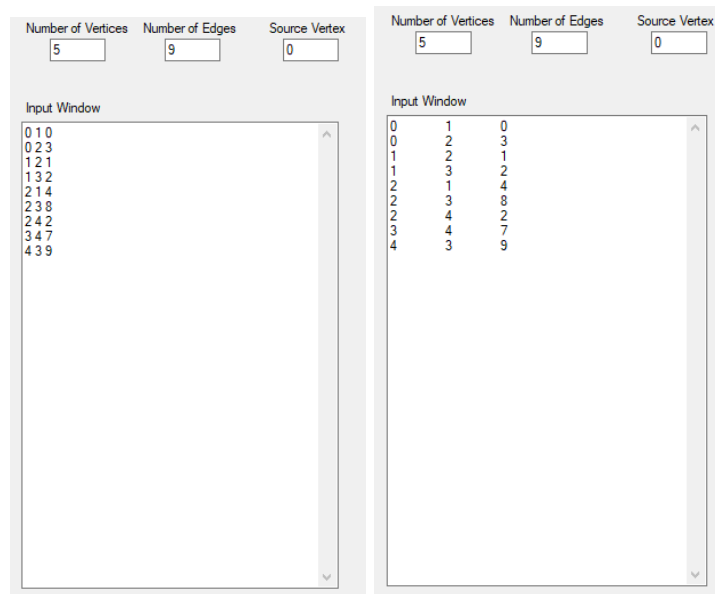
Number of Vertices
5
Number of Edges
9
Source Vertex
0

Input Window

0 1 0
0 2 3
1 2 1
1 3 2
2 1 4
2 3 8
2 4 2
3 4 7
4 3 9

Number of Vertices
5
Number of Edges
9
Source Vertex
0

Input Window

| | | |
|---|---|---|
| 0 | 1 | 0 |
| 0 | 2 | 3 |
| 1 | 2 | 1 |
| 1 | 3 | 2 |
| 2 | 1 | 4 |
| 2 | 3 | 8 |
| 2 | 4 | 2 |
| 3 | 4 | 7 |
| 4 | 3 | 9 |